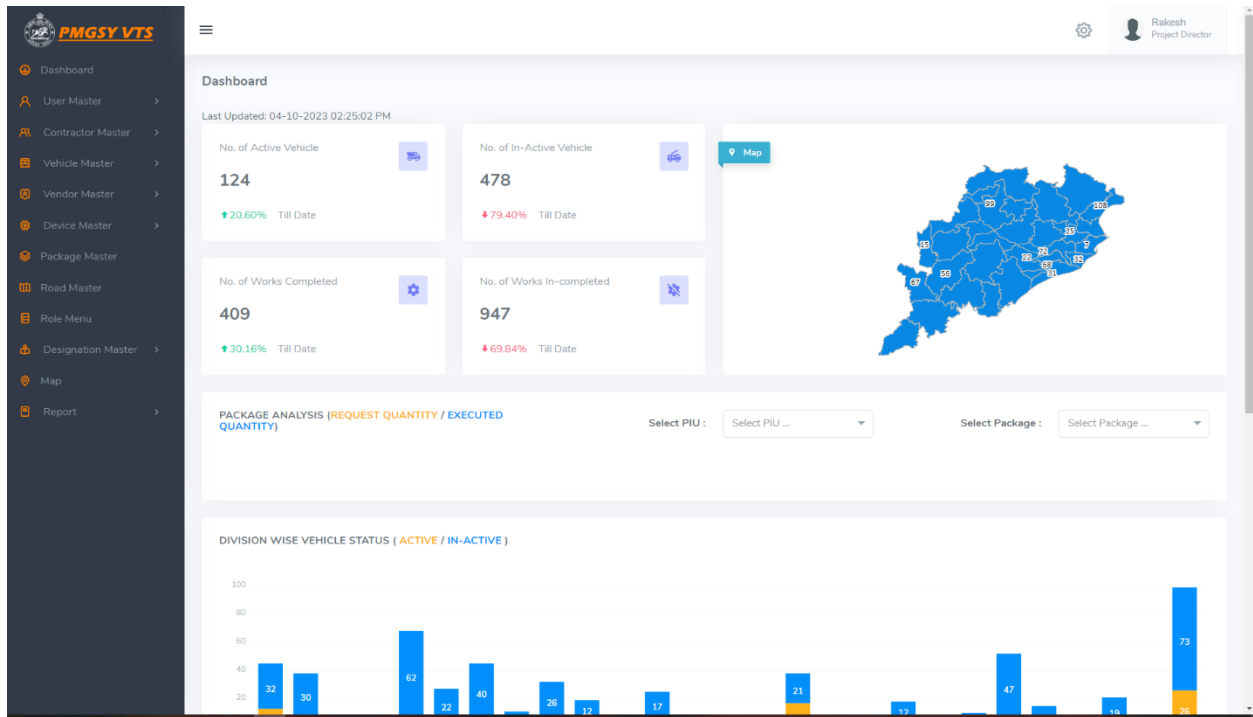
PMGSY VTS

Dashboard
User Master
Contractor Master
Vehicle Master
Vendor Master
Device Master
Package Master
Road Master
Role Menu
Designation Master
Map
Report

Rakesh
Project Director

Dashboard

Last Updated: 04-10-2023 02:25:02 PM

No. of Active Vehicle
124
20.60% Till Date

No. of In-Active Vehicle
478
79.40% Till Date

Map

99
108
7
25
15
72
22
63
32
31
56
67

No. of Works Completed
409
30.16% Till Date

No. of Works In-completed
947
69.84% Till Date

PACKAGE ANALYSIS (REQUEST QUANTITY / EXECUTED QUANTITY)

Select PIU : Select PIU ...

Select Package : Select Package ...

DIVISION WISE VEHICLE STATUS ( ACTIVE / IN-ACTIVE )

100
80
60
40
20

32 30 62 22 40 26 12 17 21 12 47 19 73 26